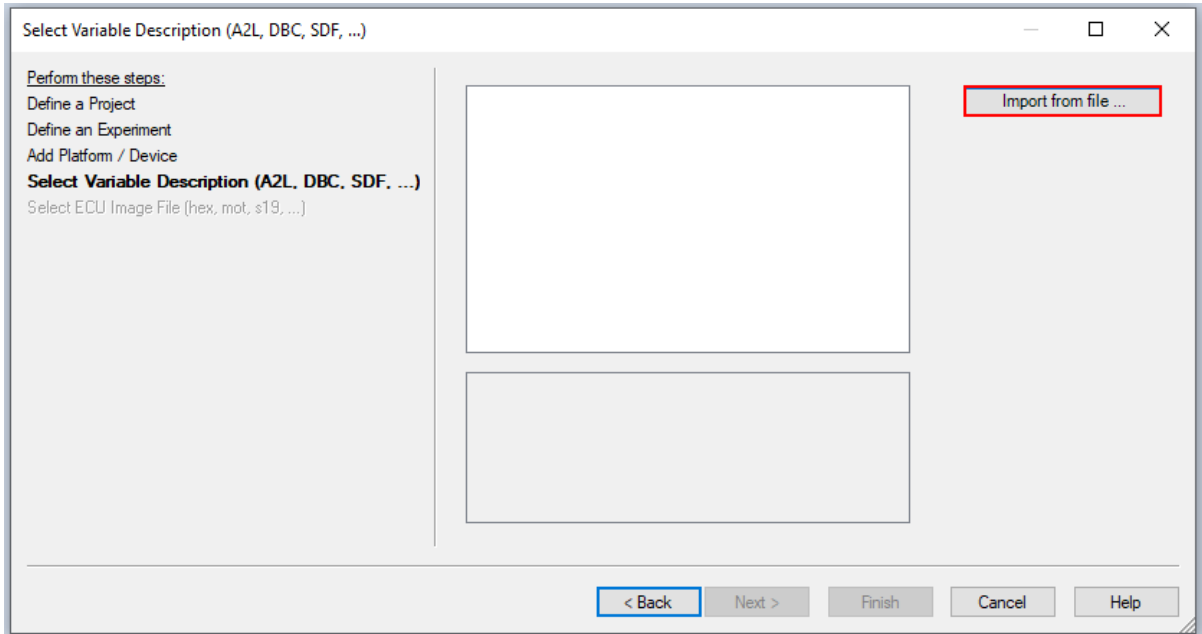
Select Variable Description (A2L, DBC, SDF, ...)

Perform these steps:
Define a Project
Define an Experiment
Add Platform / Device
**Select Variable Description (A2L, DBC, SDF, ...)**
Select ECU Image File (hex, mot, s19, ...)

Import from file ...

< Back
Next >
Finish
Cancel
Help